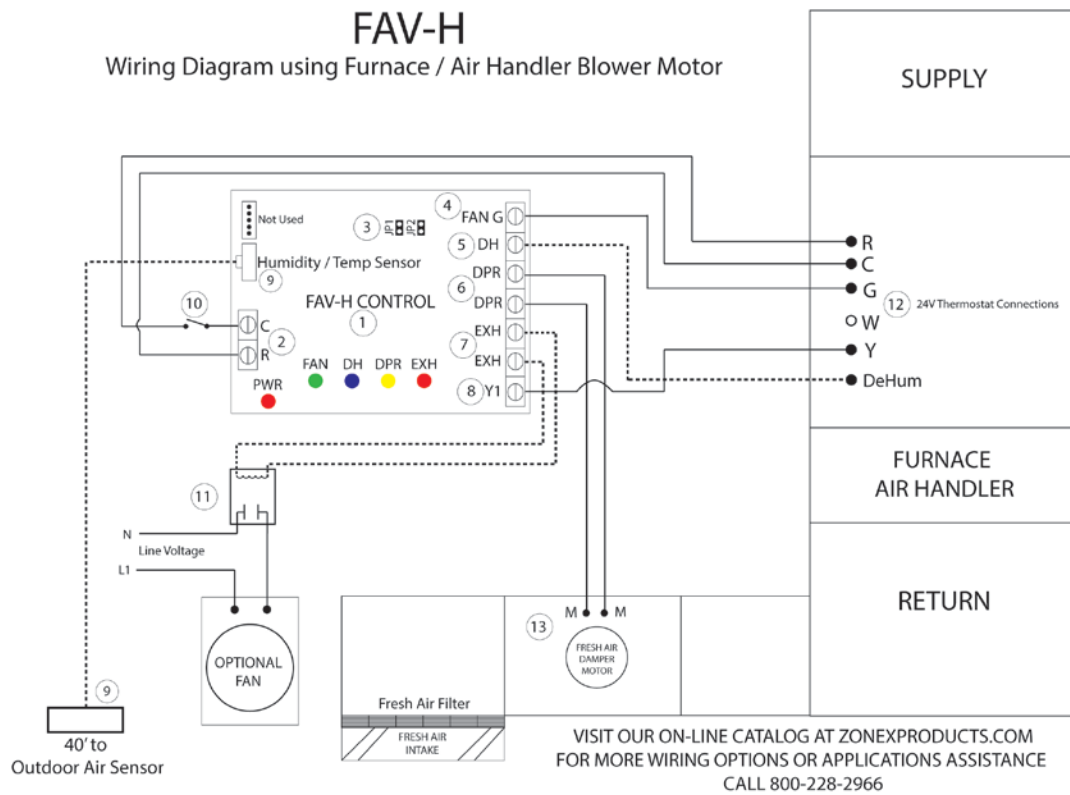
FAV-H
Wiring Diagram using Furnace / Air Handler Blower Motor

SUPPLY

Not Used
3 JP1 JP2
4 FAN G
5 DH
Humidity / Temp Sensor
9
6 DPR
DPR
FAV-H CONTROL
1
10
C
2
R
7 EXH
EXH
FAN DH DPR EXH
PWR
8 Y1

R
C
G
12 24V Thermostat Connections
W
Y
DeHum

FURNACE
AIR HANDLER

11
N
Line Voltage
L1

RETURN

M M
13
FRESH AIR DAMPER MOTOR

OPTIONAL FAN

Fresh Air Filter
FRESH AIR INTAKE

9
40' to
Outdoor Air Sensor

VISIT OUR ON-LINE CATALOG AT ZONEXPRODUCTS.COM
FOR MORE WIRING OPTIONS OR APPLICATIONS ASSISTANCE
CALL 800-228-2966